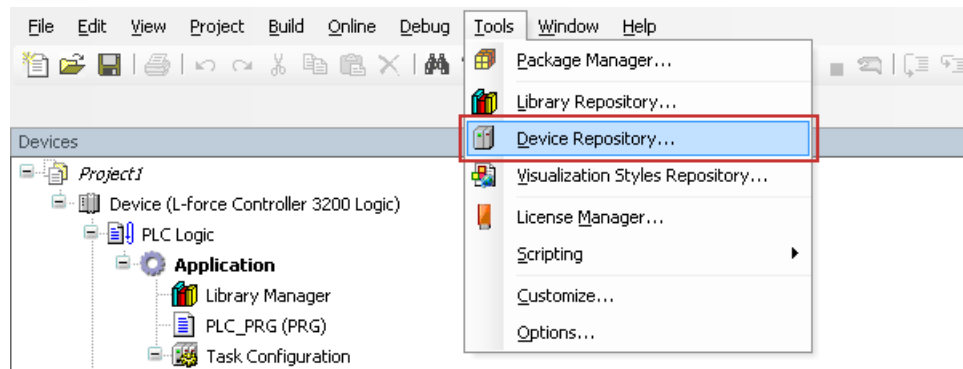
File Edit View Project Build Online Debug Tools Window Help

Devices

Project1
Device (L-force Controller 3200 Logic)
PLC Logic
Application
Library Manager
PLC_PRG (PRG)
Task Configuration

Package Manager...
Library Repository...
Device Repository...
Visualization Styles Repository...
License Manager...
Scripting
Customize...
Options...